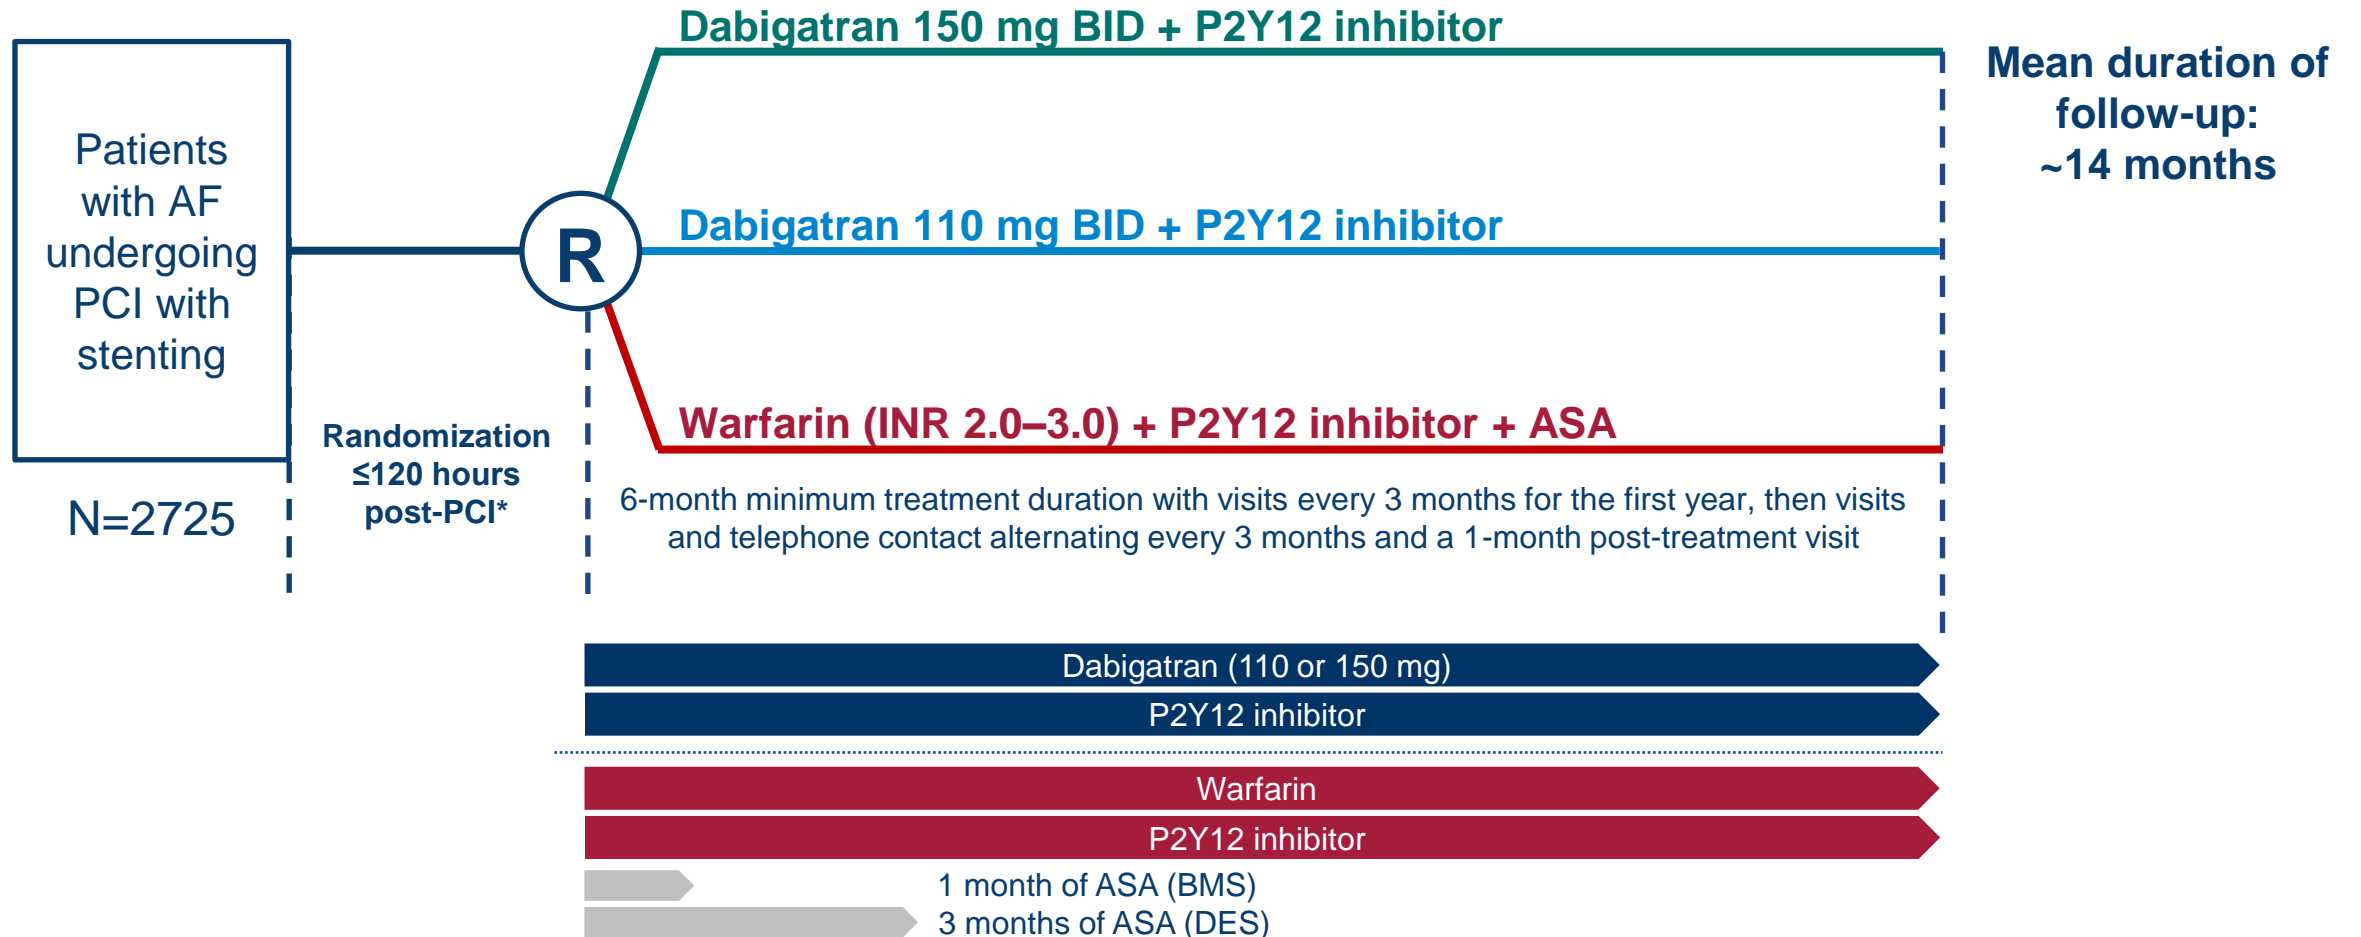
Patients with AF undergoing PCI with stenting

N=2725

R

Randomization ≤120 hours post-PCI*

Dabigatran 150 mg BID + P2Y12 inhibitor

Dabigatran 110 mg BID + P2Y12 inhibitor

Warfarin (INR 2.0–3.0) + P2Y12 inhibitor + ASA

Mean duration of follow-up: ~14 months

6-month minimum treatment duration with visits every 3 months for the first year, then visits and telephone contact alternating every 3 months and a 1-month post-treatment visit

Dabigatran (110 or 150 mg)

P2Y12 inhibitor

Warfarin

P2Y12 inhibitor

1 month of ASA (BMS)

3 months of ASA (DES)